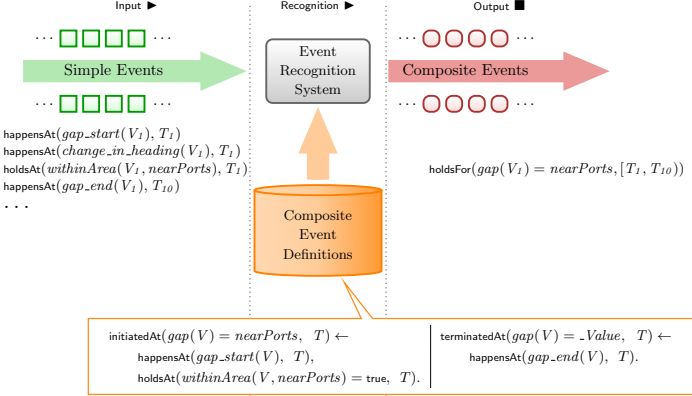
Input ▶

Recognition ▶

Output ■

$\cdots$ $\cdots$

Simple Events

$\cdots$ $\cdots$

Event Recognition System

$\cdots$ $\cdots$

Composite Events

$\cdots$ $\cdots$

happensAt$(gap\_start(V_1),\ T_1)$
happensAt$(change\_in\_heading(V_1),\ T_1)$
holdsAt$(withinArea(V_1, nearPorts),\ T_1)$
happensAt$(gap\_end(V_1),\ T_{10})$
$\cdots$

holdsFor$(gap(V_1) = nearPorts, [T_1, T_{10}])$

Composite Event Definitions

initiatedAt$(gap(V) = nearPorts,\ \ T) \leftarrow$
happensAt$(gap\_start(V),\ \ T)$,
holdsAt$(withinArea(V, nearPorts) =$ true$,\ \ T)$.

terminatedAt$(gap(V) = \_Value,\ \ T) \leftarrow$
happensAt$(gap\_end(V),\ \ T)$.